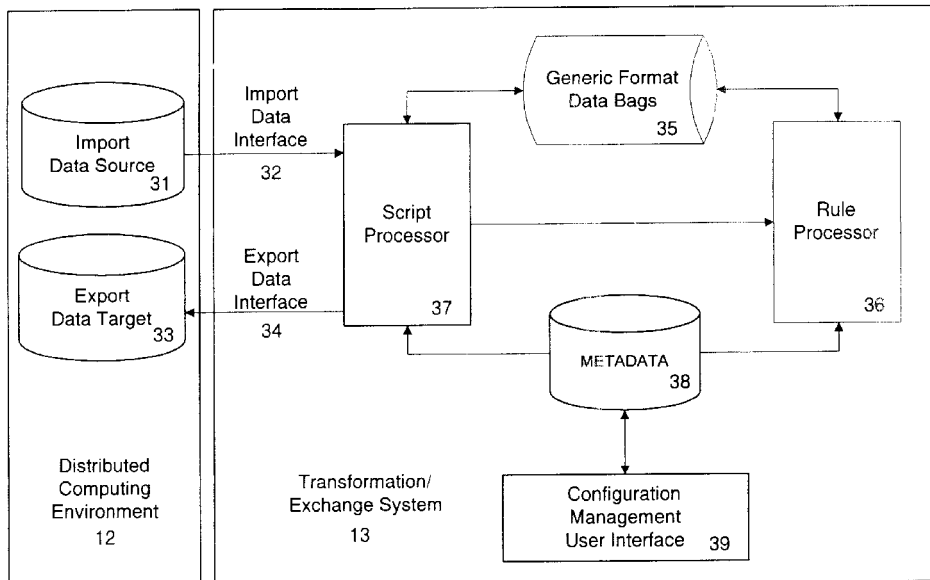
Import Data Source
31

Import Data Interface
32

Export Data Target
33

Export Data Interface
34

Generic Format Data Bags
35

Script Processor
37

Rule Processor
36

METADATA
38

Configuration Management User Interface
39

Distributed Computing Environment
12

Transformation/ Exchange System
13